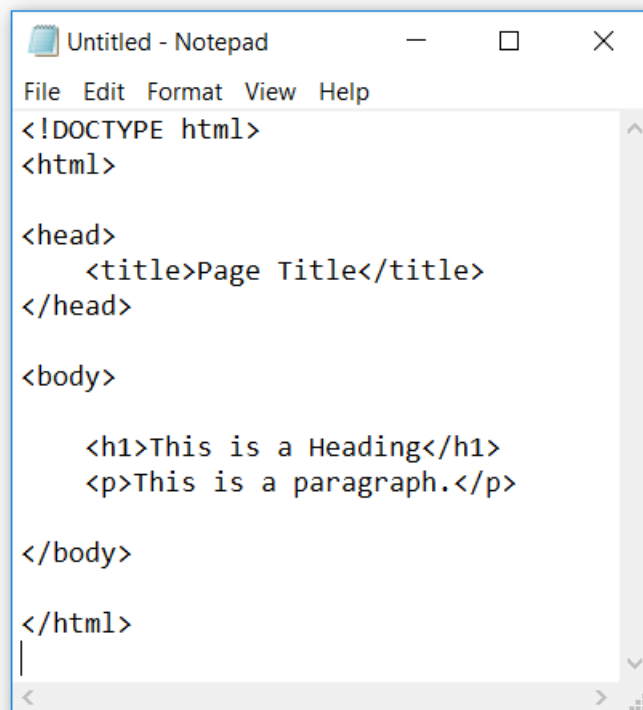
Untitled - Notepad

File Edit Format View Help

<!DOCTYPE html>
<html>

<head>
    <title>Page Title</title>
</head>

<body>

    <h1>This is a Heading</h1>
    <p>This is a paragraph.</p>

</body>

</html>